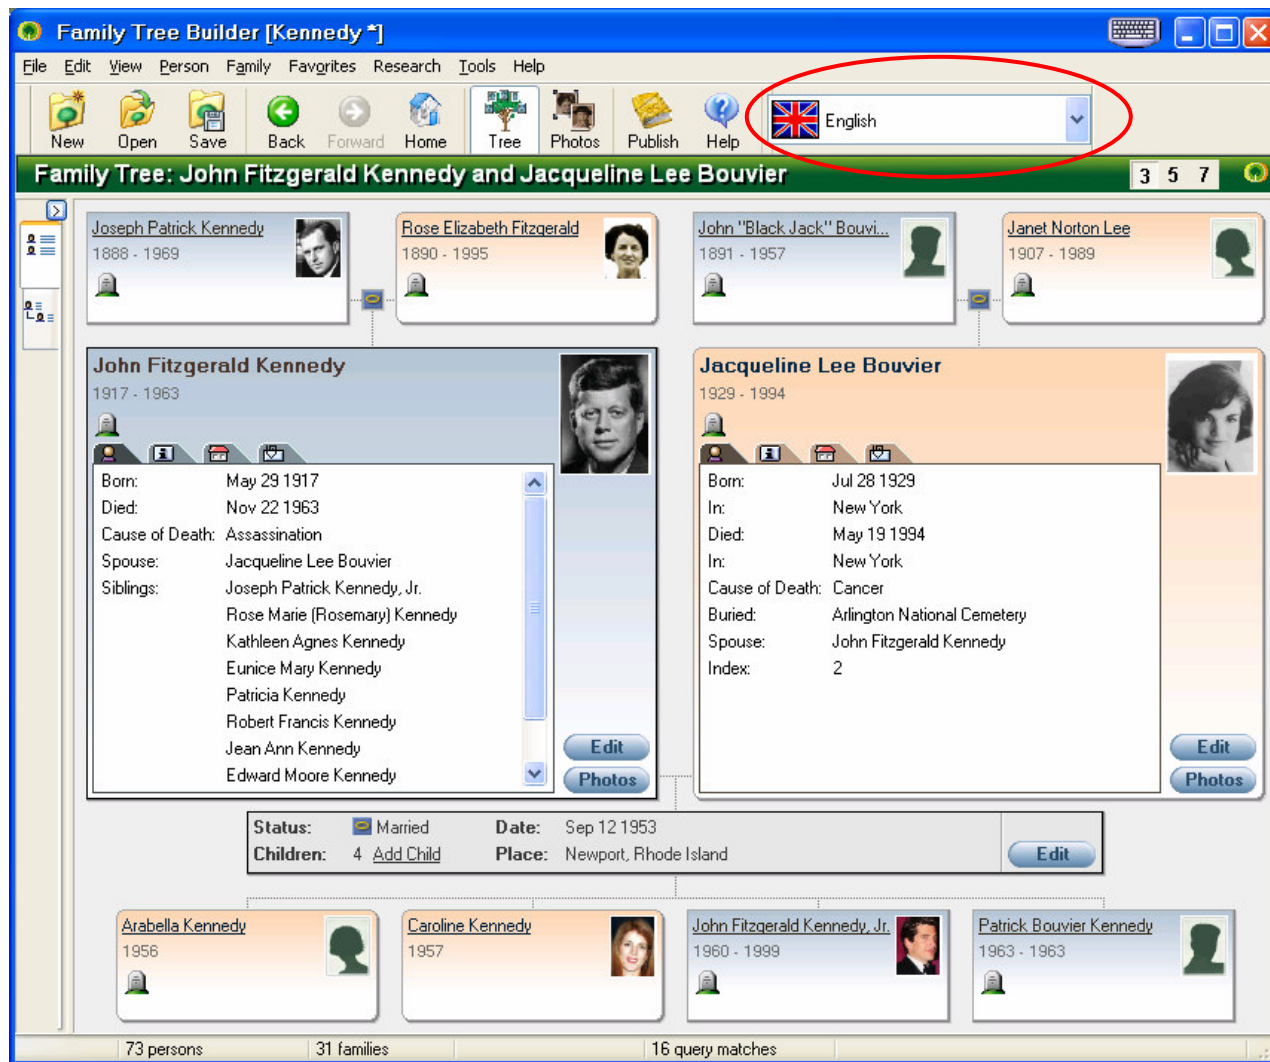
Family Tree Builder [Kennedy *]

File Edit View Person Family Favorites Research Tools Help

New Open Save Back Forward Home Tree Photos Publish Help English

Family Tree: John Fitzgerald Kennedy and Jacqueline Lee Bouvier 3 5 7

Joseph Patrick Kennedy
1888 - 1969

Rose Elizabeth Fitzgerald
1890 - 1995

John "Black Jack" Bouvi...
1891 - 1957

Janet Norton Lee
1907 - 1989

John Fitzgerald Kennedy
1917 - 1963

| | |
|---|---|
| Born: | May 29 1917 |
| Died: | Nov 22 1963 |
| Cause of Death: | Assassination |
| Spouse: | Jacqueline Lee Bouvier |
| Siblings: | Joseph Patrick Kennedy, Jr. |
| | Rose Marie (Rosemary) Kennedy |
| | Kathleen Agnes Kennedy |
| | Eunice Mary Kennedy |
| | Patricia Kennedy |
| | Robert Francis Kennedy |
| | Jean Ann Kennedy |
| | Edward Moore Kennedy |

Edit
Photos

Jacqueline Lee Bouvier
1929 - 1994

| | |
|---|---|
| Born: | Jul 28 1929 |
| In: | New York |
| Died: | May 19 1994 |
| In: | New York |
| Cause of Death: | Cancer |
| Buried: | Arlington National Cemetery |
| Spouse: | John Fitzgerald Kennedy |
| Index: | 2 |

Edit
Photos

Status: Married Date: Sep 12 1953
Children: 4 Add Child Place: Newport, Rhode Island
Edit

Arabella Kennedy
1956

Caroline Kennedy
1957

John Fitzgerald Kennedy, Jr.
1960 - 1999

Patrick Bouvier Kennedy
1963 - 1963

73 persons 31 families 16 query matches